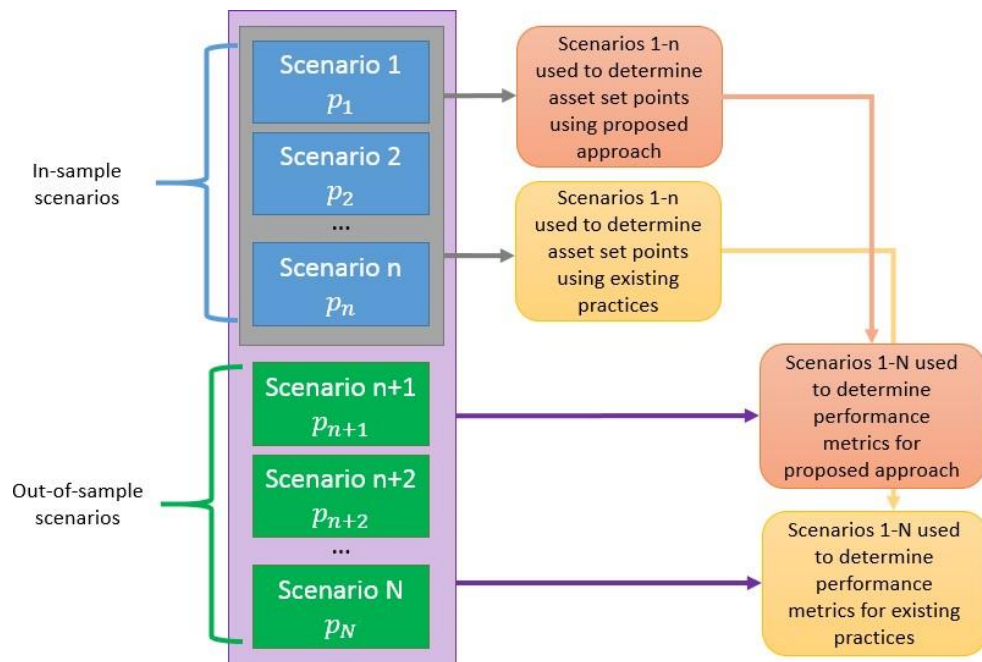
In-sample scenarios

Scenario 1
$p_1$

Scenario 2
$p_2$

...

Scenario n
$p_n$

Out-of-sample scenarios

Scenario n+1
$p_{n+1}$

Scenario n+2
$p_{n+2}$

...

Scenario N
$p_N$

Scenarios 1-n used to determine asset set points using proposed approach

Scenarios 1-n used to determine asset set points using existing practices

Scenarios 1-N used to determine performance metrics for proposed approach

Scenarios 1-N used to determine performance metrics for existing practices